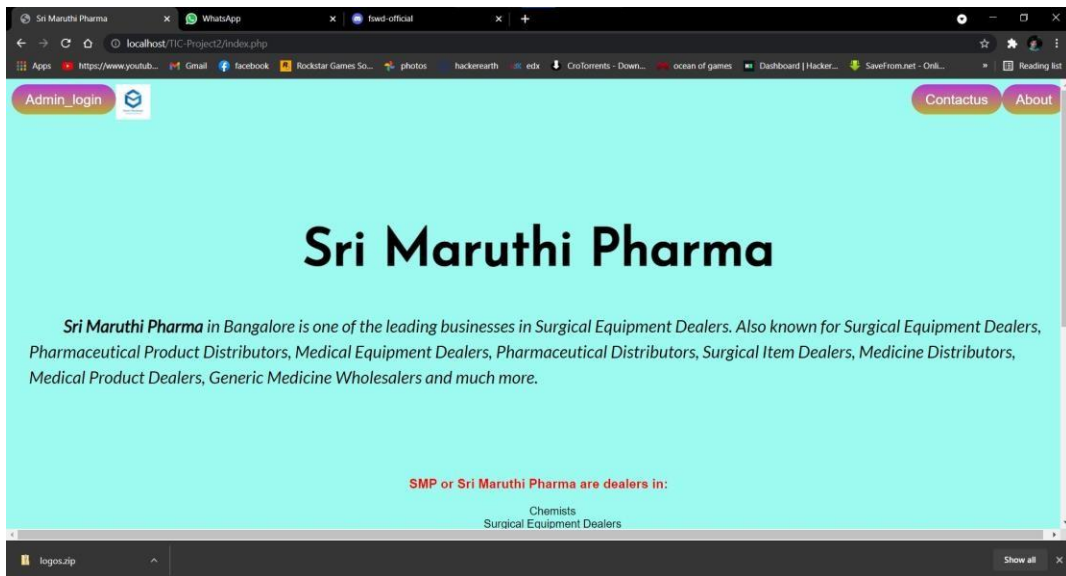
Sri Maruthi Pharma × WhatsApp × fswd-official × +

localhost/TIC-Project2/index.php

Apps https://www.youtub... Gmail facebook Rockstar Games So... photos hackerearth edx CroTorrents - Down... ocean of games Dashboard | Hacker... SaveFrom.net - Onli... » Reading list

Admin_login Contactus About

Sri Maruthi Pharma

**Sri Maruthi Pharma** in Bangalore is one of the leading businesses in Surgical Equipment Dealers. Also known for Surgical Equipment Dealers, Pharmaceutical Product Distributors, Medical Equipment Dealers, Pharmaceutical Distributors, Surgical Item Dealers, Medicine Distributors, Medical Product Dealers, Generic Medicine Wholesalers and much more.

SMP or Sri Maruthi Pharma are dealers in:

Chemists
Surgical Equipment Dealers

logos.zip Show all ×